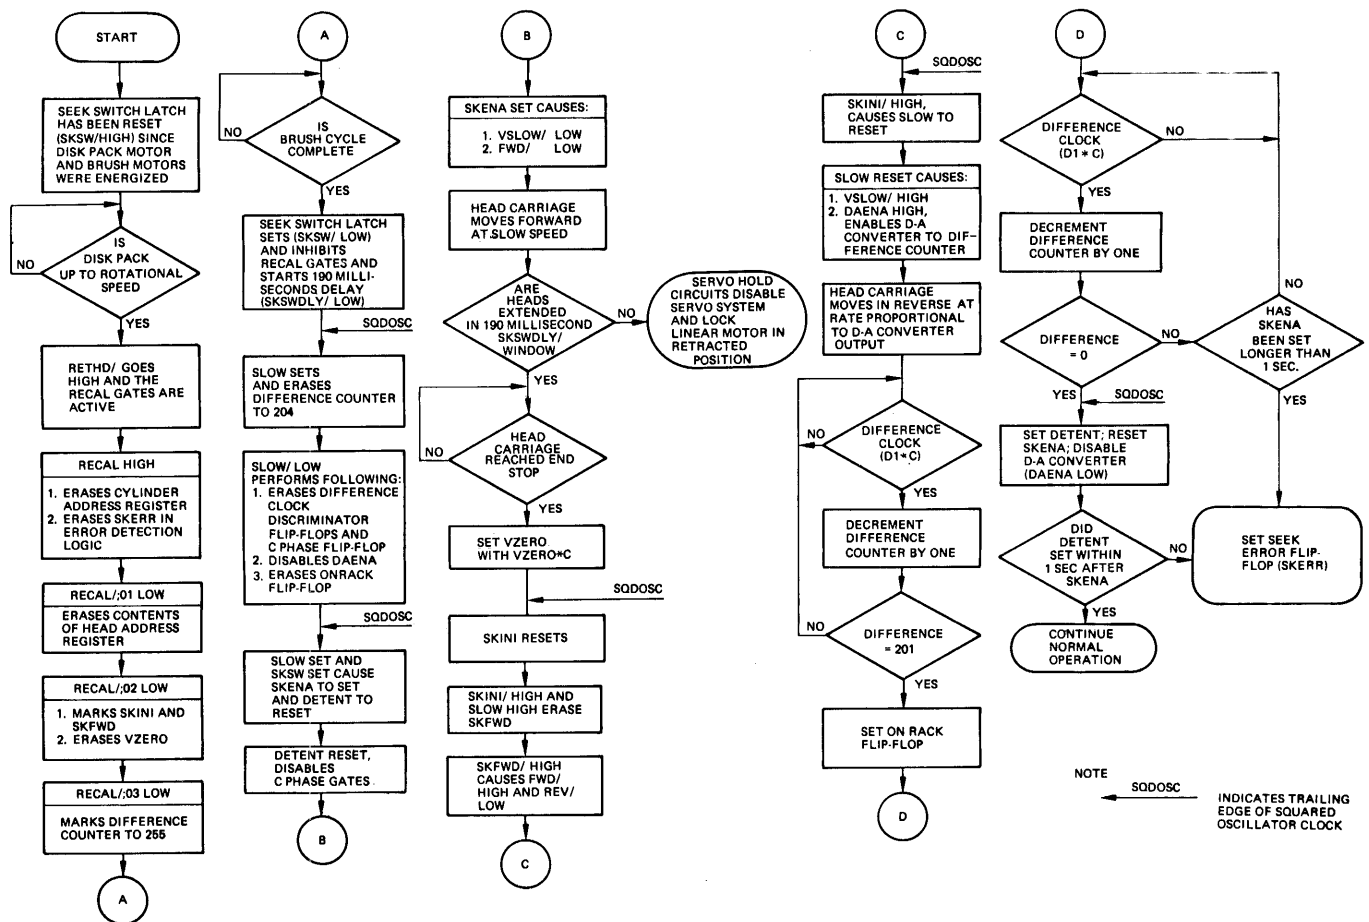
START

SEEK SWITCH LATCH HAS BEEN RESET (SKSW/HIGH) SINCE DISK PACK MOTOR AND BRUSH MOTORS WERE ENERGIZED

IS DISK PACK UP TO ROTATIONAL SPEED

NO

YES

RETHD/ GOES HIGH AND THE RECAL GATES ARE ACTIVE

RECAL HIGH

1. ERASES CYLINDER ADDRESS REGISTER
2. ERASES SKERR IN ERROR DETECTION LOGIC

RECAL/;01 LOW

ERASES CONTENTS OF HEAD ADDRESS REGISTER

RECAL/;02 LOW

1. MARKS SKINI AND SKFWD
2. ERASES VZERO

RECAL/;03 LOW

MARKS DIFFERENCE COUNTER TO 255

A

A

IS BRUSH CYCLE COMPLETE

NO

YES

SEEK SWITCH LATCH SETS (SKSW/ LOW) AND INHIBITS RECAL GATES AND STARTS 190 MILLI-SECONDS DELAY (SKSWDLY/ LOW)

SQDOSC

SLOW SETS AND ERASES DIFFERENCE COUNTER TO 204

SLOW/ LOW PERFORMS FOLLOWING:
1. ERASES DIFFERENCE CLOCK DISCRIMINATOR FLIP-FLOPS AND C PHASE FLIP-FLOP
2. DISABLES DAENA
3. ERASES ONRACK FLIP-FLOP

SQDOSC

SLOW SET AND SKSW SET CAUSE SKENA TO SET AND DETENT TO RESET

DETENT RESET, DISABLES C PHASE GATES

B

B

SKENA SET CAUSES:

1. VSLOW/ LOW
2. FWD/ LOW

HEAD CARRIAGE MOVES FORWARD AT SLOW SPEED

ARE HEADS EXTENDED IN 190 MILLISECOND SKSWDLY/ WINDOW

NO

SERVO HOLD CIRCUITS DISABLE SERVO SYSTEM AND LOCK LINEAR MOTOR IN RETRACTED POSITION

YES

HEAD CARRIAGE REACHED END STOP

NO

YES

SET VZERO WITH VZERO*C

SQDOSC

SKINI RESETS

SKINI/ HIGH AND SLOW HIGH ERASE SKFWD

SKFWD/ HIGH CAUSES FWD/ HIGH AND REV/ LOW

C

C

SQDOSC

SKINI/ HIGH, CAUSES SLOW TO RESET

SLOW RESET CAUSES:

1. VSLOW/ HIGH
2. DAENA HIGH, ENABLES D-A CONVERTER TO DIFFERENCE COUNTER

HEAD CARRIAGE MOVES IN REVERSE AT RATE PROPORTIONAL TO D-A CONVERTER OUTPUT

DIFFERENCE CLOCK (D1*C)

NO

YES

DECREMENT DIFFERENCE COUNTER BY ONE

DIFFERENCE = 201

NO

YES

SET ON RACK FLIP-FLOP

D

D

DIFFERENCE CLOCK (D1 * C)

NO

YES

DECREMENT DIFFERENCE COUNTER BY ONE

DIFFERENCE = 0

NO

YES

SQDOSC

SET DETENT; RESET SKENA; DISABLE D-A CONVERTER (DAENA LOW)

DID DETENT SET WITHIN 1 SEC AFTER SKENA

NO

YES

CONTINUE NORMAL OPERATION

HAS SKENA BEEN SET LONGER THAN 1 SEC.

NO

YES

SET SEEK ERROR FLIP-FLOP (SKERR)

NOTE

SQDOSC

INDICATES TRAILING EDGE OF SQUARED OSCILLATOR CLOCK